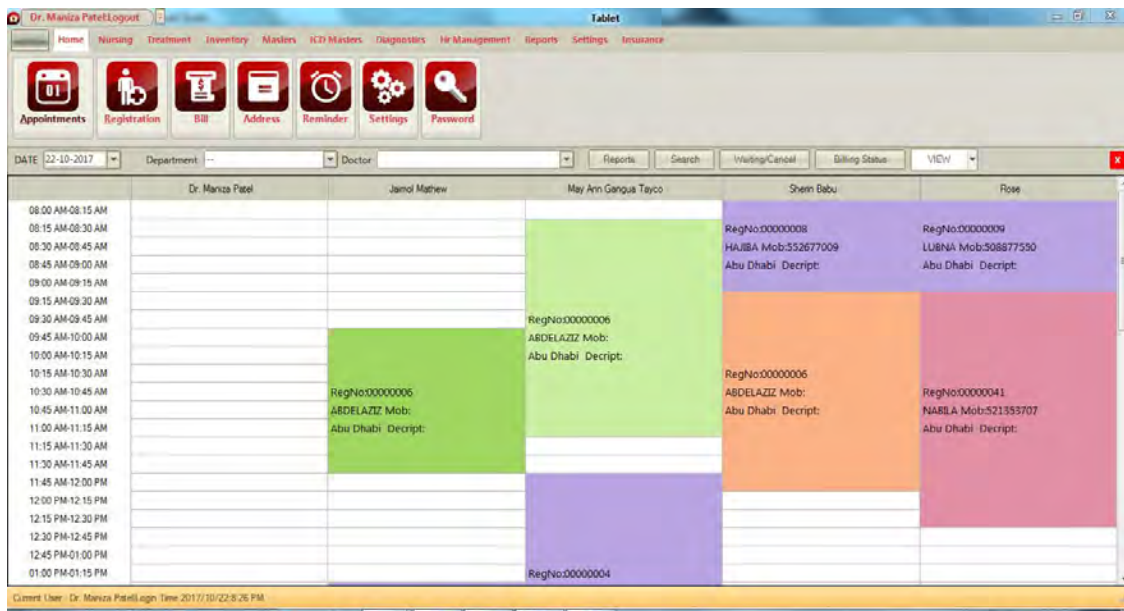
Dr. Maniza PatelLogout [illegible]

Tablet

Home Nursing Treatment Inventory Masters ICD Masters Diagnostics Hr Management Reports Settings Insurance

01
Appointments Registration Bill Address Reminder Settings Password

DATE 22-10-2017 Department -- Doctor Reports Search Waiting/Cancel Billing Status VIEW

| | Dr. Maniza Patel | Jaimol Mathew | May Ann Gangua Tayco | Sherin Babu | Rose |
|---|---|---|---|---|---|
| 08:00 AM-08:15 AM | | | | | |
| 08:15 AM-08:30 AM | | | | RegNo:00000008 | RegNo:00000009 |
| 08:30 AM-08:45 AM | | | | HAJIBA Mob:552677009 | LUBNA Mob:508877550 |
| 08:45 AM-09:00 AM | | | | Abu Dhabi Decript: | Abu Dhabi Decript: |
| 09:00 AM-09:15 AM | | | | | |
| 09:15 AM-09:30 AM | | | | | |
| 09:30 AM-09:45 AM | | | RegNo:00000006 | | |
| 09:45 AM-10:00 AM | | | ABDELAZIZ Mob: | | |
| 10:00 AM-10:15 AM | | | Abu Dhabi Decript: | | |
| 10:15 AM-10:30 AM | | | | RegNo:00000006 | |
| 10:30 AM-10:45 AM | | RegNo:00000006 | | ABDELAZIZ Mob: | RegNo:00000041 |
| 10:45 AM-11:00 AM | | ABDELAZIZ Mob: | | Abu Dhabi Decript: | NABILA Mob:521353707 |
| 11:00 AM-11:15 AM | | Abu Dhabi Decript: | | | Abu Dhabi Decript: |
| 11:15 AM-11:30 AM | | | | | |
| 11:30 AM-11:45 AM | | | | | |
| 11:45 AM-12:00 PM | | | | | |
| 12:00 PM-12:15 PM | | | | | |
| 12:15 PM-12:30 PM | | | | | |
| 12:30 PM-12:45 PM | | | | | |
| 12:45 PM-01:00 PM | | | | | |
| 01:00 PM-01:15 PM | | | RegNo:00000004 | | |

Current User : Dr. Maniza PatelLogin Time 2017/10/22 8:26 PM